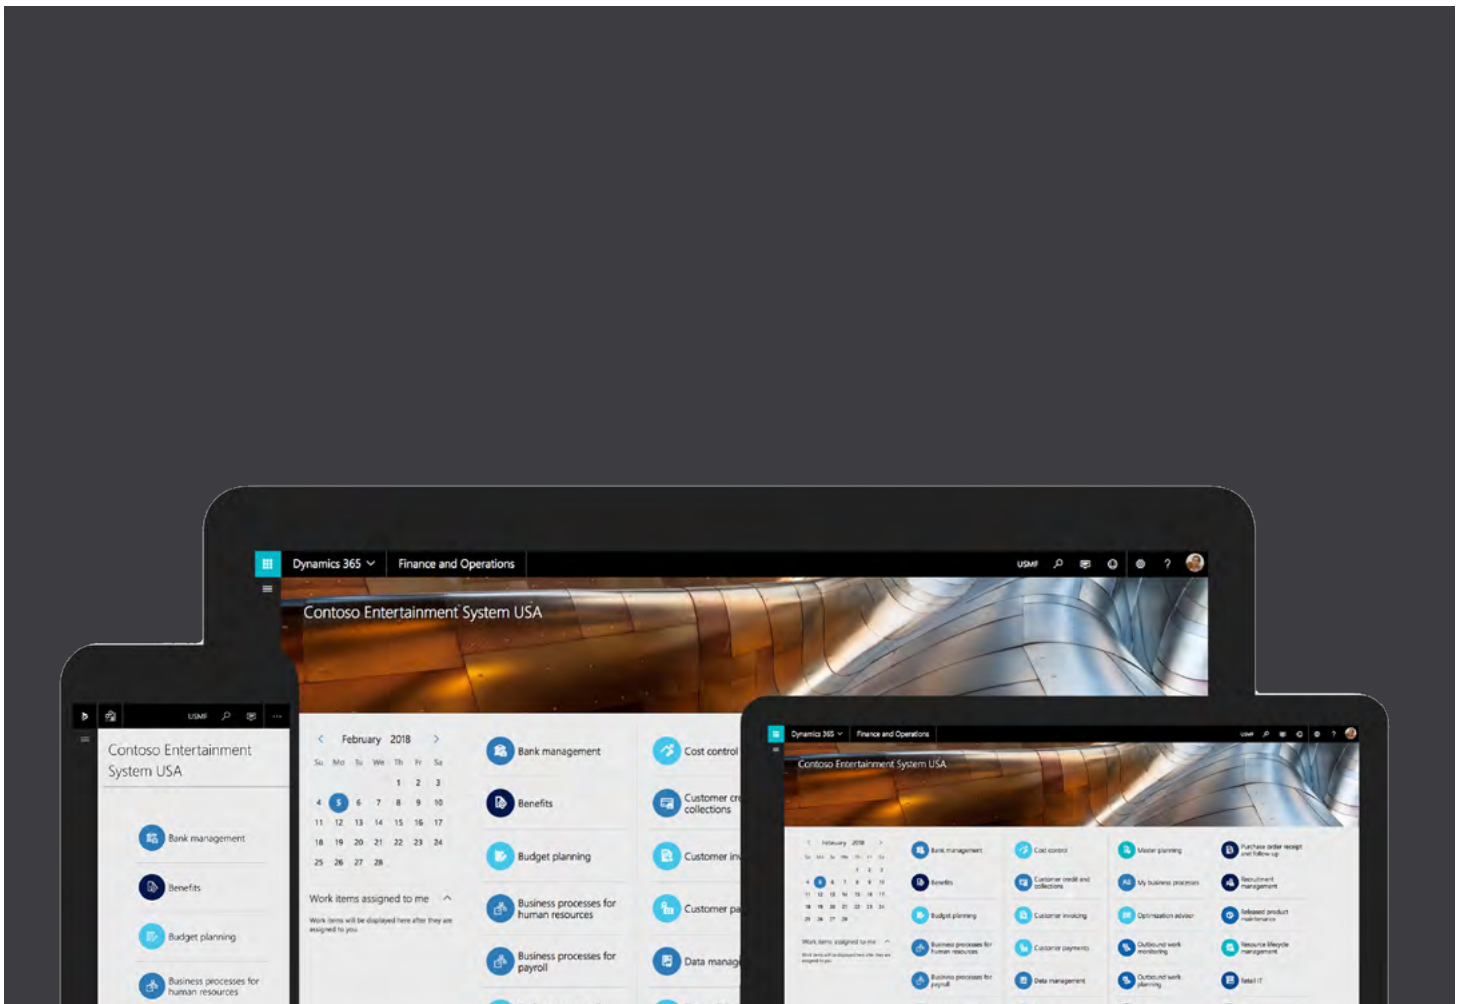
Dynamics 365 Finance and Operations USMF ?

Contoso Entertainment System USA

February 2018

| Su | Mo | Tu | We | Th | Fr | Sa |
|---|---|---|---|---|---|---|
| | | | | 1 | 2 | 3 |
| 4 | 5 | 6 | 7 | 8 | 9 | 10 |
| 11 | 12 | 13 | 14 | 15 | 16 | 17 |
| 18 | 19 | 20 | 21 | 22 | 23 | 24 |
| 25 | 26 | 27 | 28 | | | |

Work items assigned to me

Work items will be displayed here after they are assigned to you

Bank management
Benefits
Budget planning
Business processes for human resources
Business processes for payroll

Cost control
Customer credit and collections
Customer invoicing
Customer payments
Data management

USMF

Contoso Entertainment System USA

Bank management
Benefits
Budget planning
Business processes for human resources

Dynamics 365 Finance and Operations

Contoso Entertainment System USA

February 2018

Work items assigned to me

Bank management
Benefits
Budget planning
Business processes for human resources
Business processes for payroll
Cost control
Customer credit and collections
Customer invoicing
Customer payments
Data management
Master planning
My business processes
Optimization advisor
Outbound work monitoring
Outbound work planning
Purchase order receipt and follow-up
Recruitment management
Released product maintenance
Resource lifecycle management
Retail IT